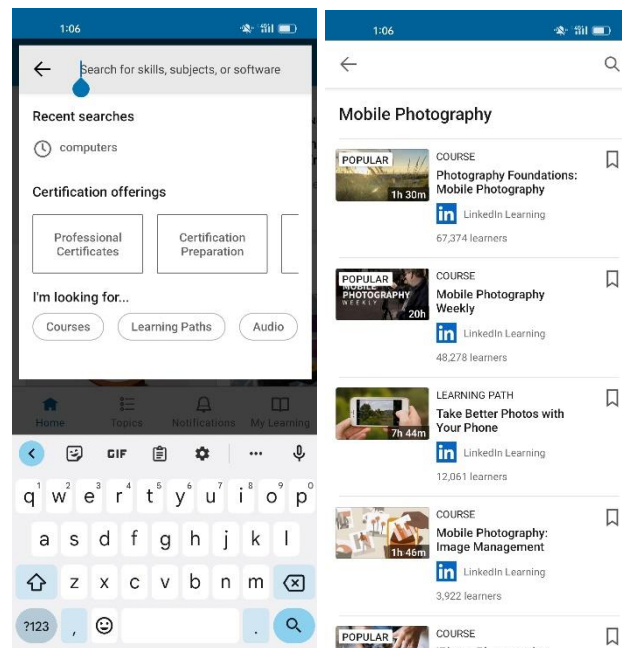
1:06

Search for skills, subjects, or software

Recent searches

computers

Certification offerings

Professional Certificates

Certification Preparation

I'm looking for...

Courses

Learning Paths

Audio

Home

Topics

Notifications

My Learning

GIF

q w e r t y u i o p

1 2 3 4 5 6 7 8 9 0

a s d f g h j k l

z x c v b n m

?123

,

.

1:06

Mobile Photography

POPULAR

1h 30m

COURSE

Photography Foundations: Mobile Photography

LinkedIn Learning

67,374 learners

POPULAR

MOBILE PHOTOGRAPHY WEEKLY

20h

COURSE

Mobile Photography Weekly

LinkedIn Learning

48,278 learners

7h 44m

LEARNING PATH

Take Better Photos with Your Phone

LinkedIn Learning

12,061 learners

1h 46m

COURSE

Mobile Photography: Image Management

LinkedIn Learning

3,922 learners

POPULAR

COURSE